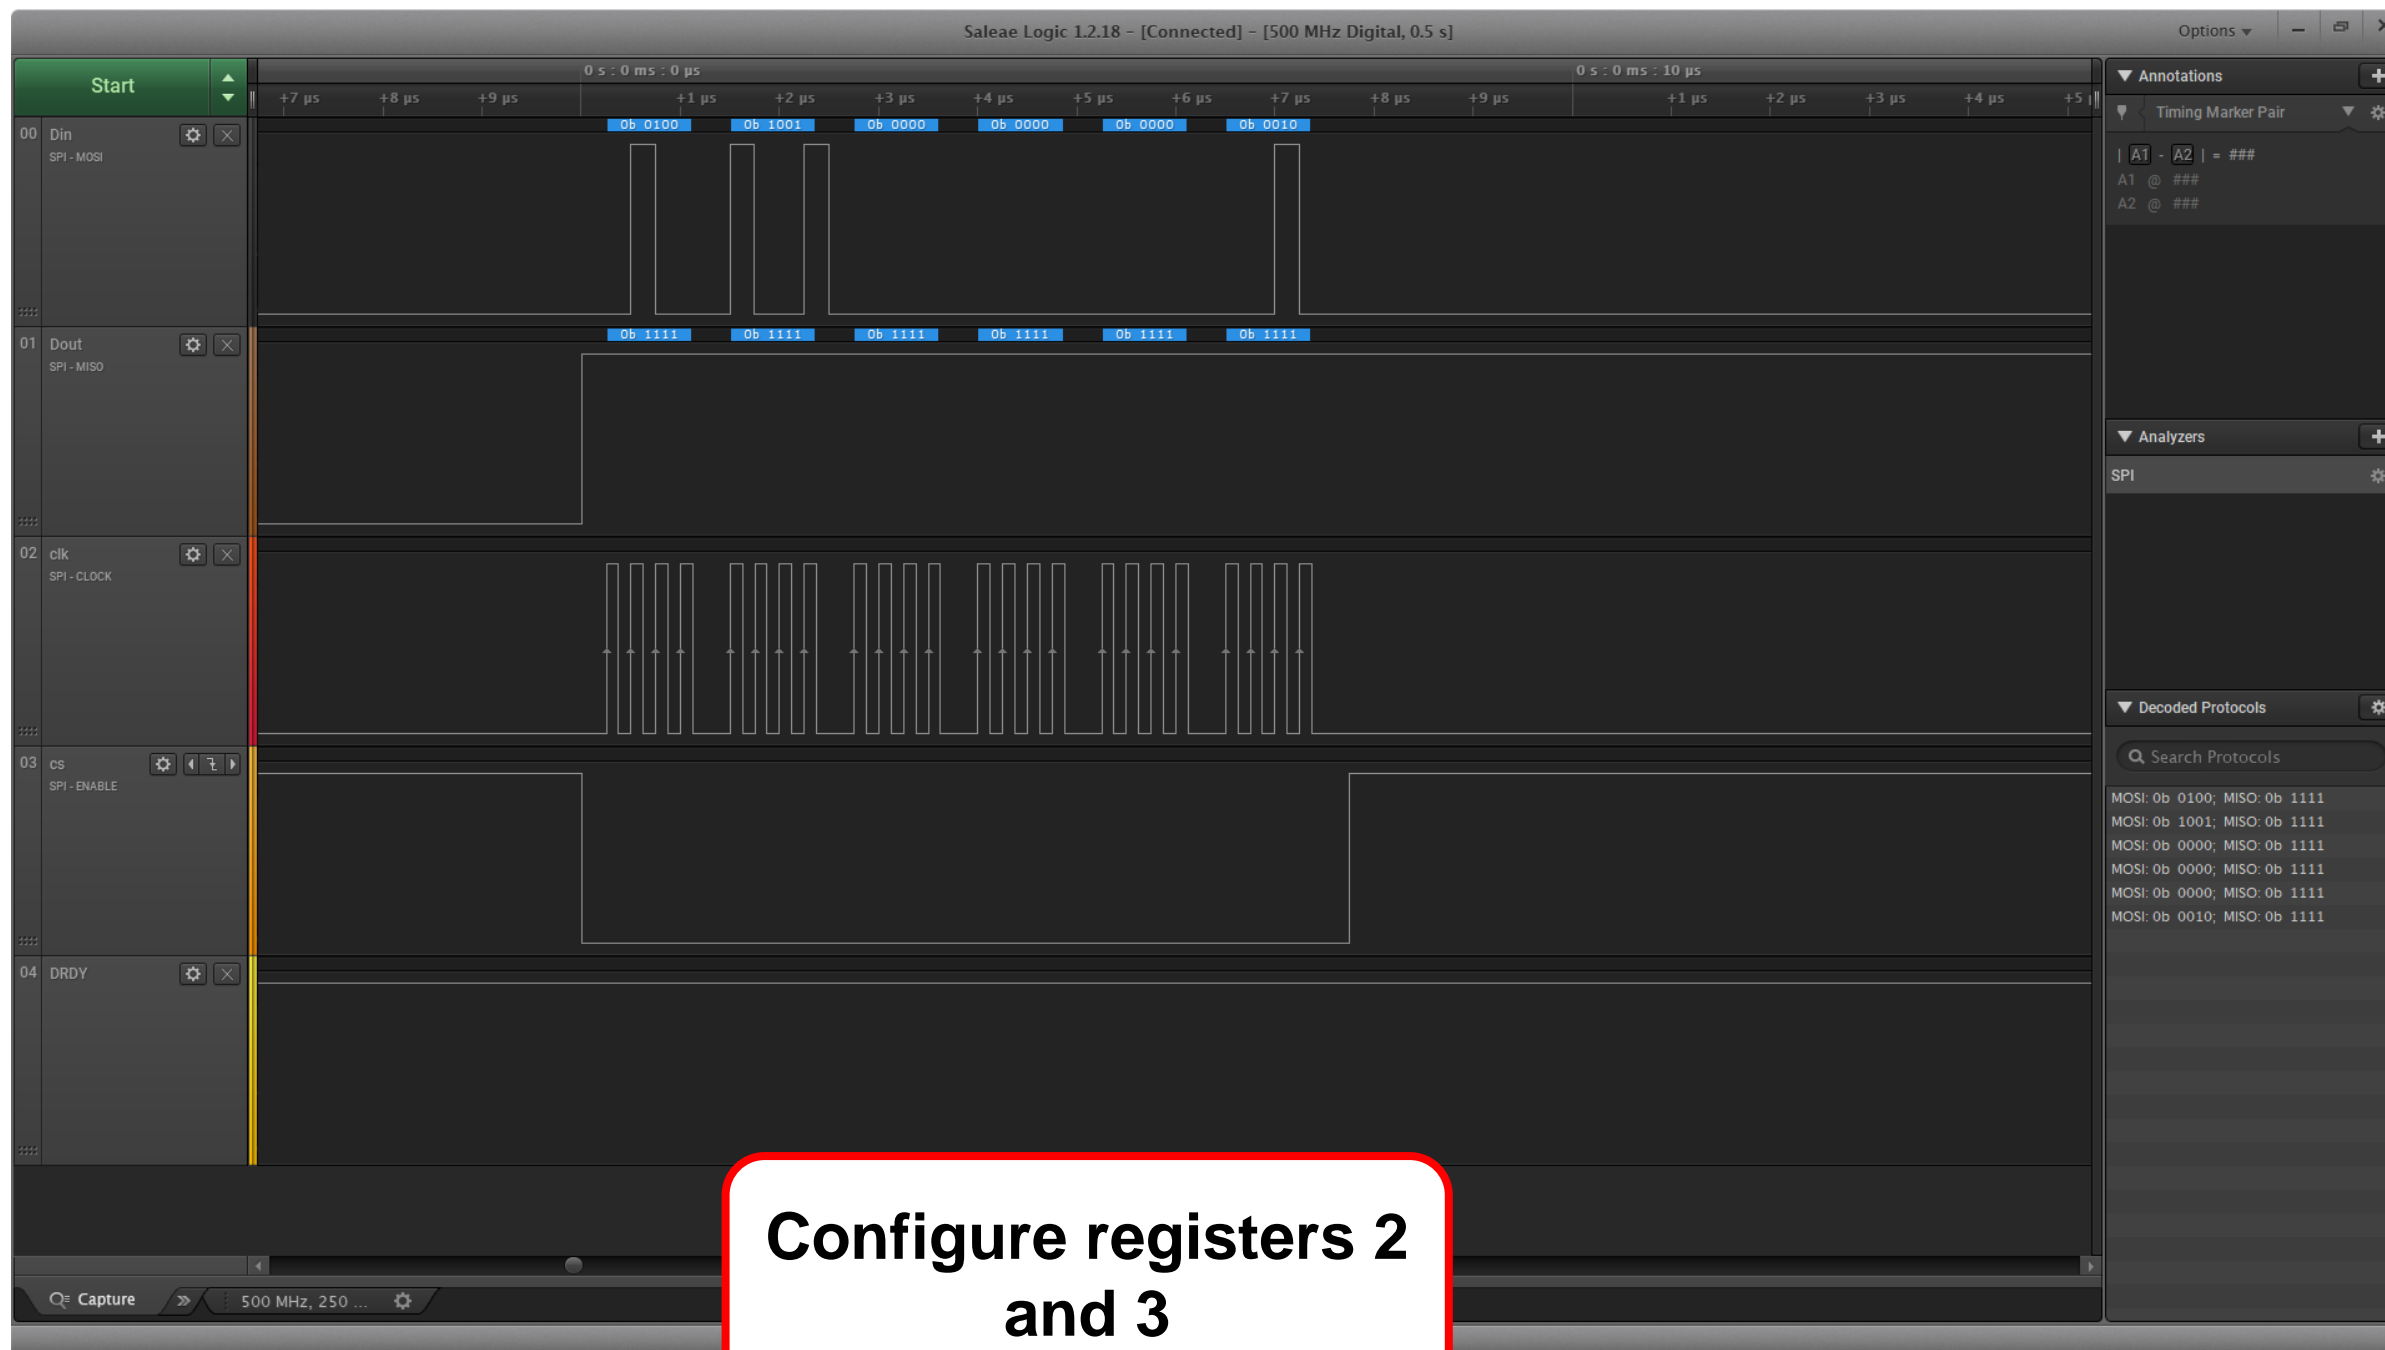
Saleae Logic 1.2.18 - [Connected] - [500 MHz Digital, 0.5 s]

Options

Start

0 s : 0 ms : 0 μs

0 s : 0 ms : 10 μs

+7 μs +8 μs +9 μs +1 μs +2 μs +3 μs +4 μs +5 μs +6 μs +7 μs +8 μs +9 μs +1 μs +2 μs +3 μs +4 μs +5

00 Din
SPI - MOSI

0b 0100 0b 1001 0b 0000 0b 0000 0b 0000 0b 0010

01 Dout
SPI - MISO

0b 1111 0b 1111 0b 1111 0b 1111 0b 1111 0b 1111

02 clk
SPI - CLOCK

03 cs
SPI - ENABLE

04 DRDY

Annotations

Timing Marker Pair

| A1 - A2 | = ###
A1 @ ###
A2 @ ###

Analyzers

SPI

Decoded Protocols

Search Protocols

MOSI: 0b 0100; MISO: 0b 1111
MOSI: 0b 1001; MISO: 0b 1111
MOSI: 0b 0000; MISO: 0b 1111
MOSI: 0b 0000; MISO: 0b 1111
MOSI: 0b 0000; MISO: 0b 1111
MOSI: 0b 0010; MISO: 0b 1111

Capture

500 MHz, 250 ...

Configure registers 2 and 3